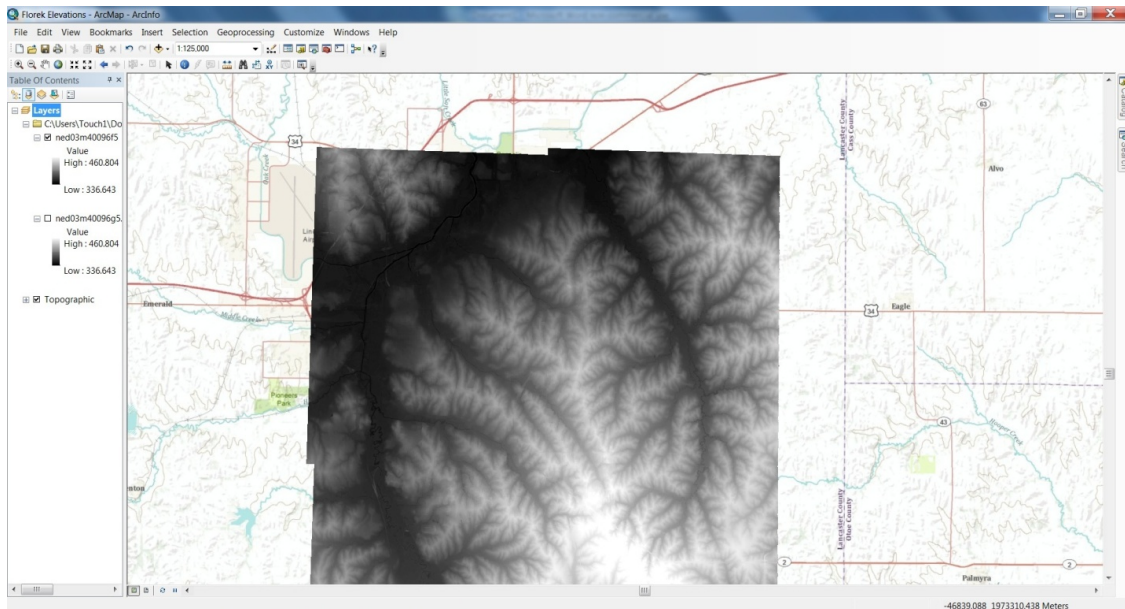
Florek Elevations - ArcMap - ArcInfo

File Edit View Bookmarks Insert Selection Geoprocessing Customize Windows Help

1:125,000

Table Of Contents

Layers

C:\Users\Touch1\Do

ned03m40096f5

Value

High : 460.804

Low : 336.643

ned03m40096g5.

Value

High : 460.804

Low : 336.643

Topographic

34

63

Lancaster County
Cass County

Alvo

Emerald

Eagle

34

43

Pioneers Park

Lancaster County
Otoe County

2

2

Palmyra

-46839.088 1973310.438 Meters